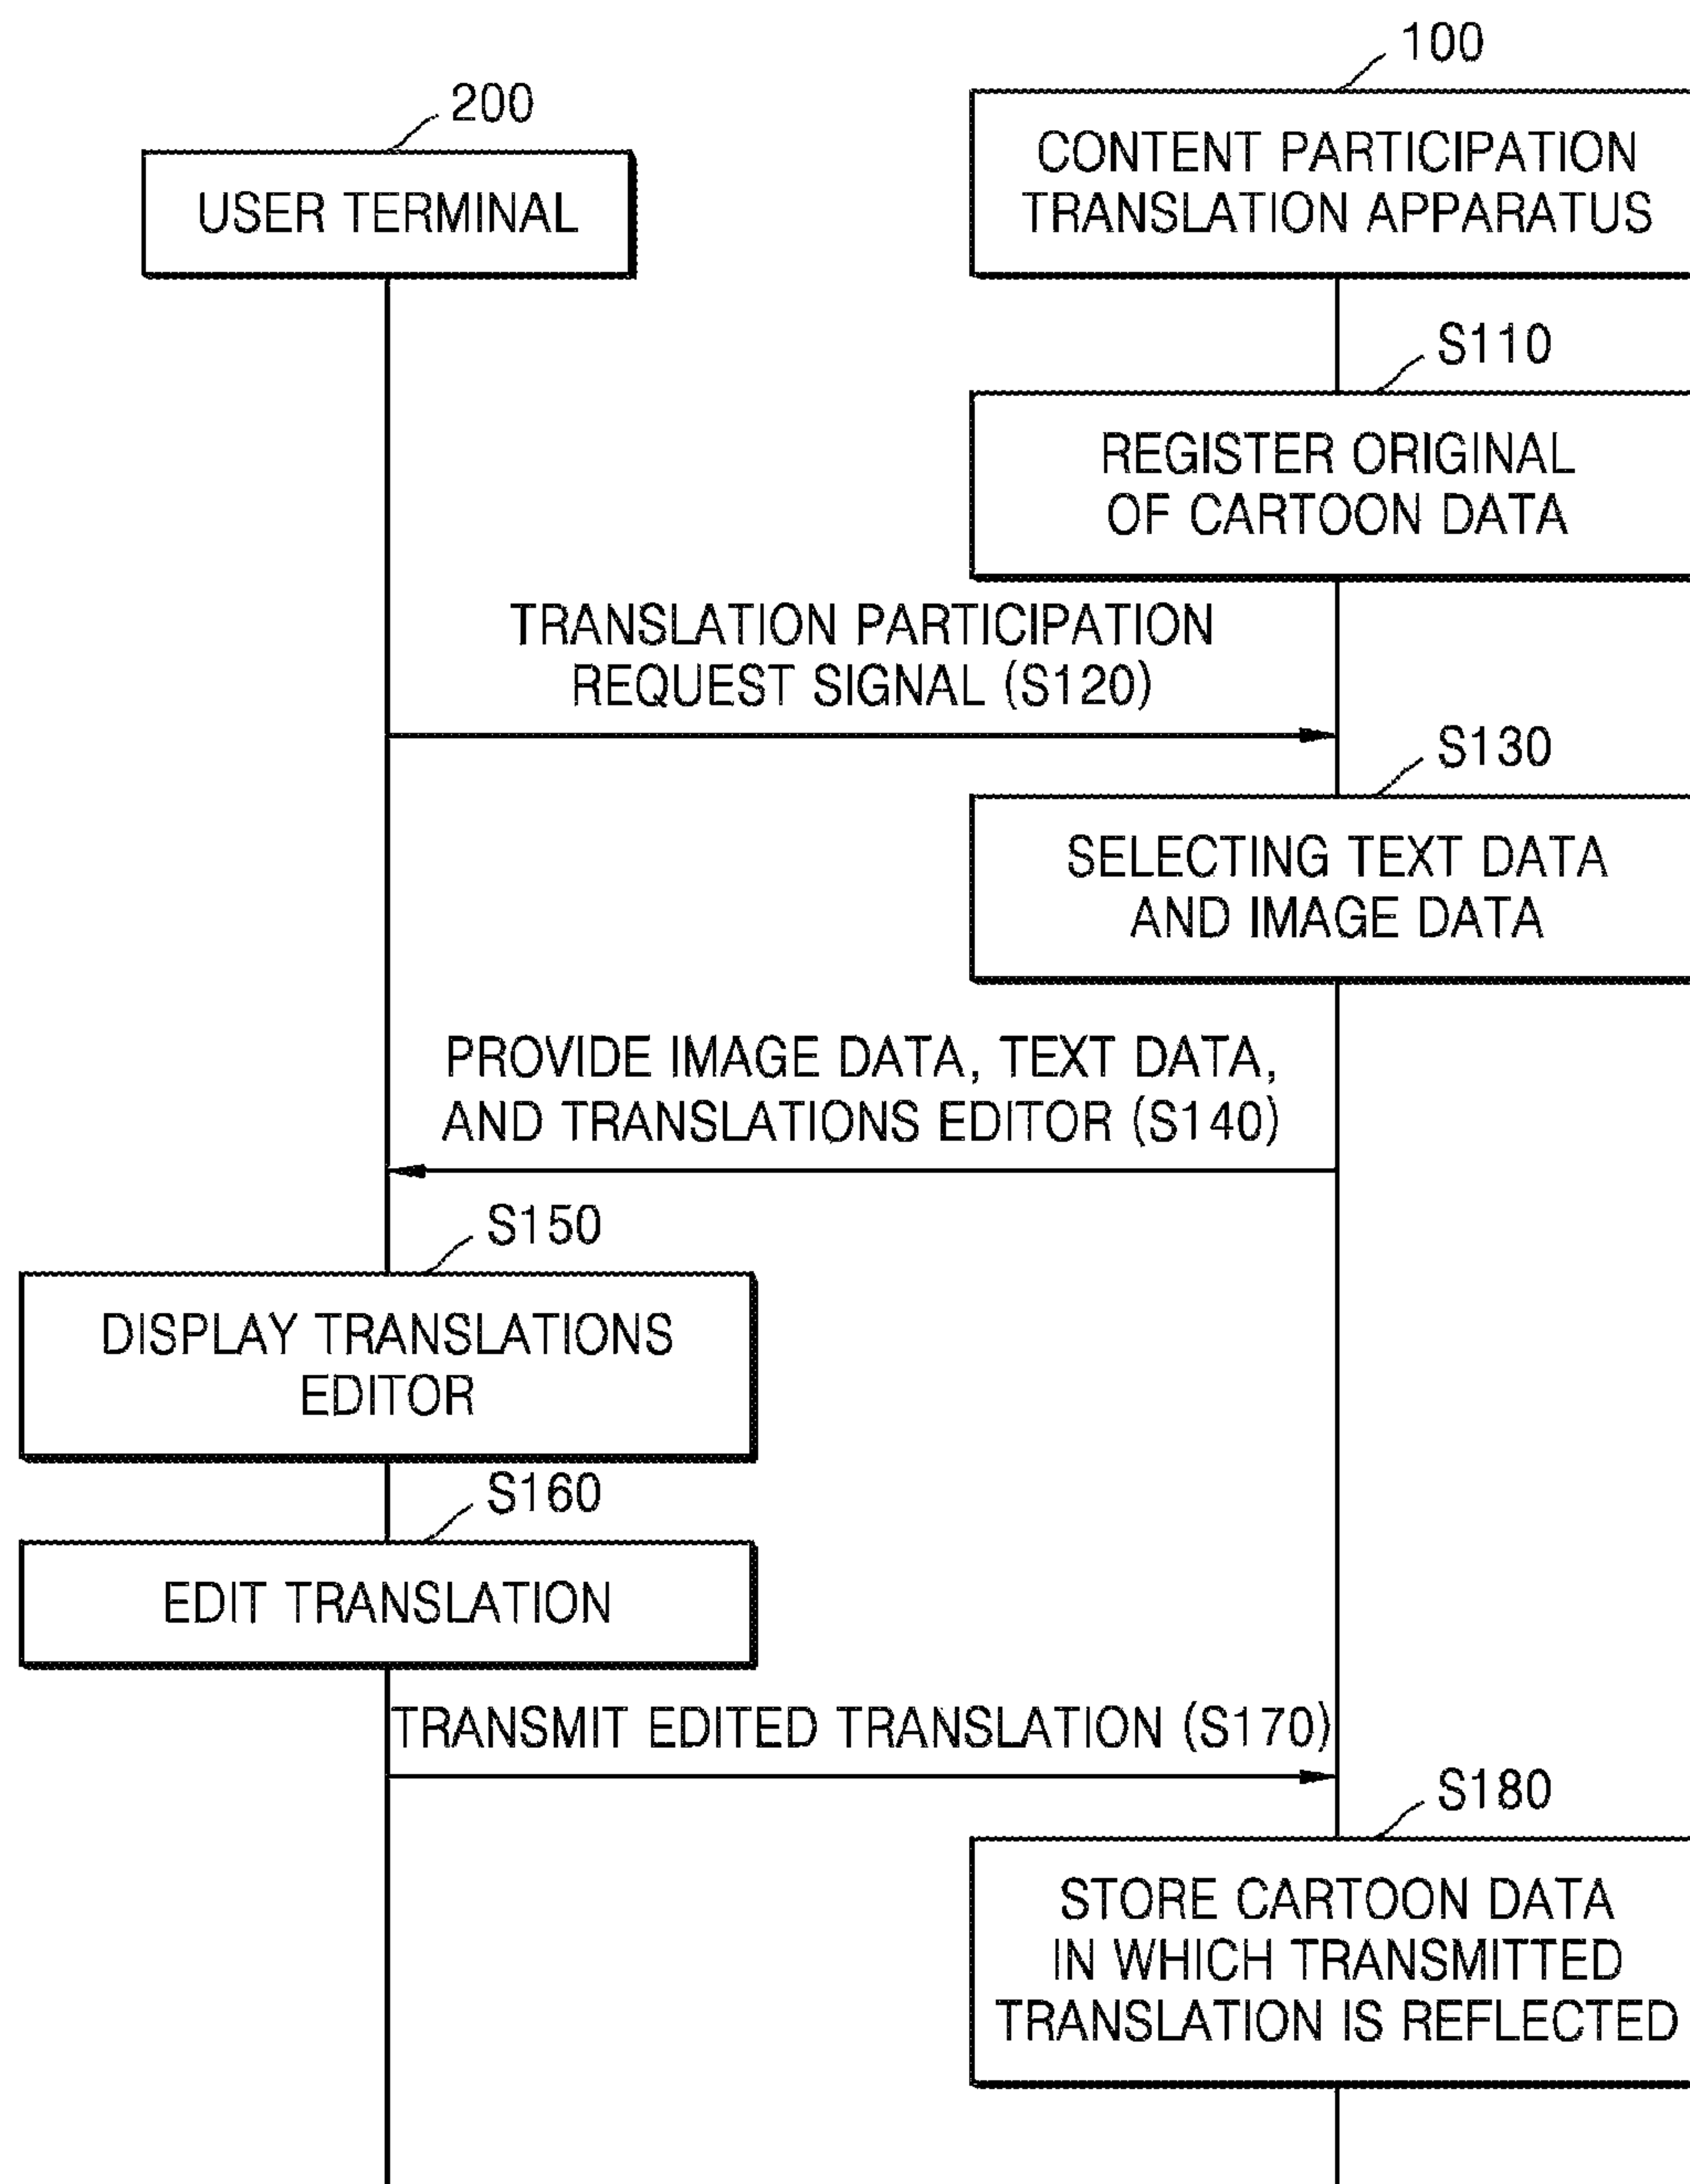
200

USER TERMINAL

100

CONTENT PARTICIPATION TRANSLATION APPARATUS

S110

REGISTER ORIGINAL OF CARTOON DATA

TRANSLATION PARTICIPATION REQUEST SIGNAL (S120)

S130

SELECTING TEXT DATA AND IMAGE DATA

PROVIDE IMAGE DATA, TEXT DATA, AND TRANSLATIONS EDITOR (S140)

S150

DISPLAY TRANSLATIONS EDITOR

S160

EDIT TRANSLATION

TRANSMIT EDITED TRANSLATION (S170)

S180

STORE CARTOON DATA IN WHICH TRANSMITTED TRANSLATION IS REFLECTED